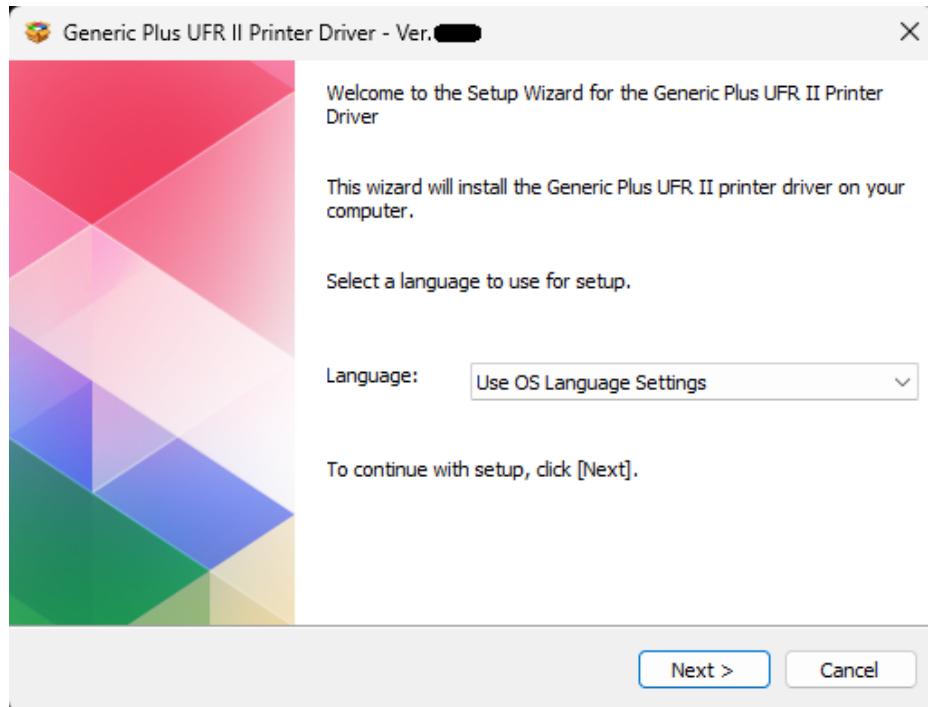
Generic Plus UFR II Printer Driver - Ver.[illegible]

×

Welcome to the Setup Wizard for the Generic Plus UFR II Printer Driver

This wizard will install the Generic Plus UFR II printer driver on your computer.

Select a language to use for setup.

Language: Use OS Language Settings

To continue with setup, click [Next].

Next >

Cancel